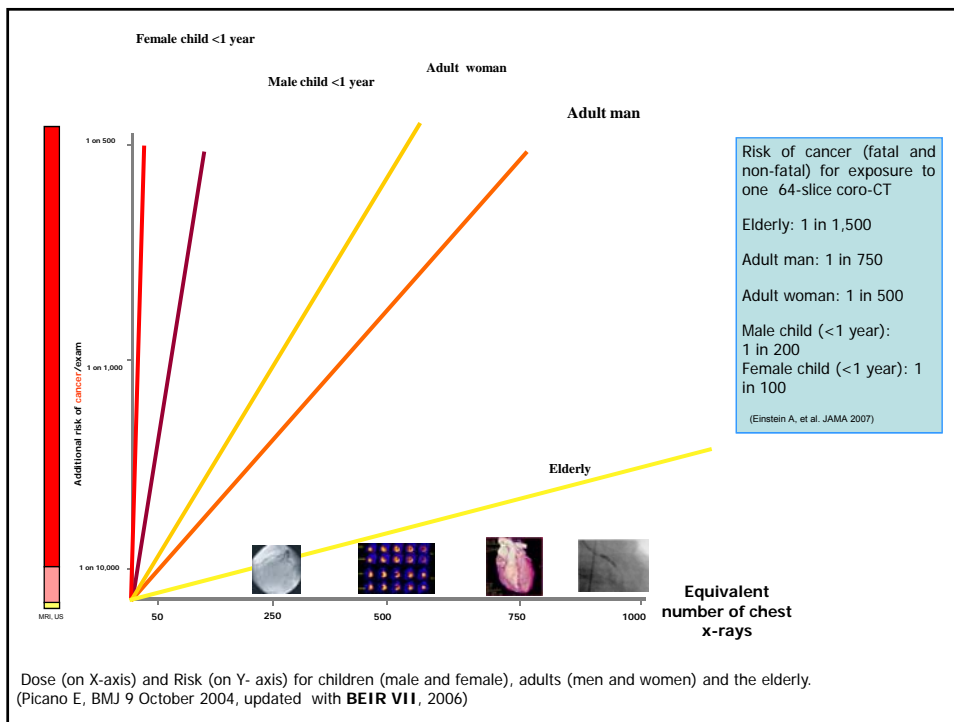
Female child <1 year

Male child <1 year

Adult woman

Adult man

1 on 500

1 on 1,000

1 on 10,000

Additional risk of cancer/exam

MRI, US

Risk of cancer (fatal and non-fatal) for exposure to one 64-slice coro-CT

Elderly: 1 in 1,500

Adult man: 1 in 750

Adult woman: 1 in 500

Male child (<1 year): 1 in 200
Female child (<1 year): 1 in 100

(Einstein A, et al. JAMA 2007)

Elderly

50 250 500 750 1000

Equivalent number of chest x-rays

Dose (on X-axis) and Risk (on Y- axis) for children (male and female), adults (men and women) and the elderly. (Picano E, BMJ 9 October 2004, updated with BEIR VII, 2006)